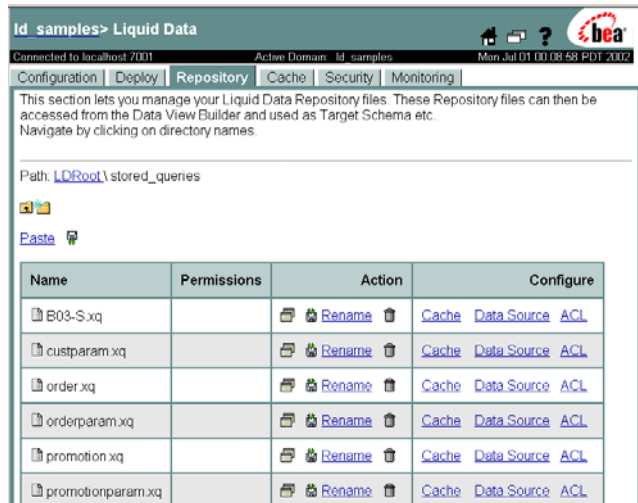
ld_samples> Liquid Data

bea

Connected to localhost:7001 Active Domain: ld_samples Mon Jul 01 00:08:58 PDT 2002

Configuration | Deploy | Repository | Cache | Security | Monitoring

This section lets you manage your Liquid Data Repository files. These Repository files can then be accessed from the Data View Builder and used as Target Schema etc.
Navigate by clicking on directory names.

Path: LDRoot \ stored_queries

Paste

| Name | Permissions | Action | Configure |
|---|---|---|---|
| B03-S.xq | | Rename | Cache Data Source ACL |
| custparam.xq | | Rename | Cache Data Source ACL |
| order.xq | | Rename | Cache Data Source ACL |
| orderparam.xq | | Rename | Cache Data Source ACL |
| promotion.xq | | Rename | Cache Data Source ACL |
| promotionparam.xq | | Rename | Cache Data Source ACL |